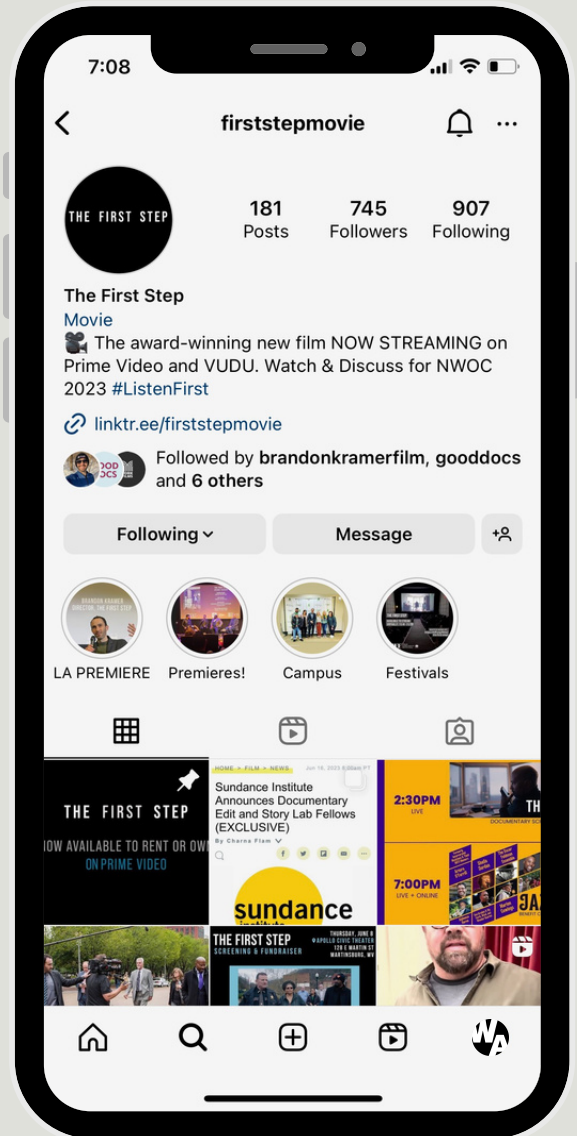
7:08

firststepmovie

THE FIRST STEP

181 Posts
745 Followers
907 Following

The First Step
Movie
🎥 The award-winning new film NOW STREAMING on Prime Video and VUDU. Watch & Discuss for NWOC 2023 #ListenFirst

linktr.ee/firststepmovie

Followed by brandonkramerfilm, gooddocs and 6 others

Following
Message

LA PREMIERE
Premieres!
Campus
Festivals

THE FIRST STEP
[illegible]OW AVAILABLE TO RENT OR OW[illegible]
ON PRIME VIDEO

HOME > FILM > NEWS Jun 16, 2023
Sundance Institute Announces Documentary Edit and Story Lab Fellows (EXCLUSIVE)
By Charna Flam
sundance

2:30PM
LIVE
7:00PM
LIVE + ONLINE

THE FIRST STEP
SCREENING & FUNDRAISER
THURSDAY, JUNE 8
@APOLLO CIVIC THEATER
MARTINSBURG, WV